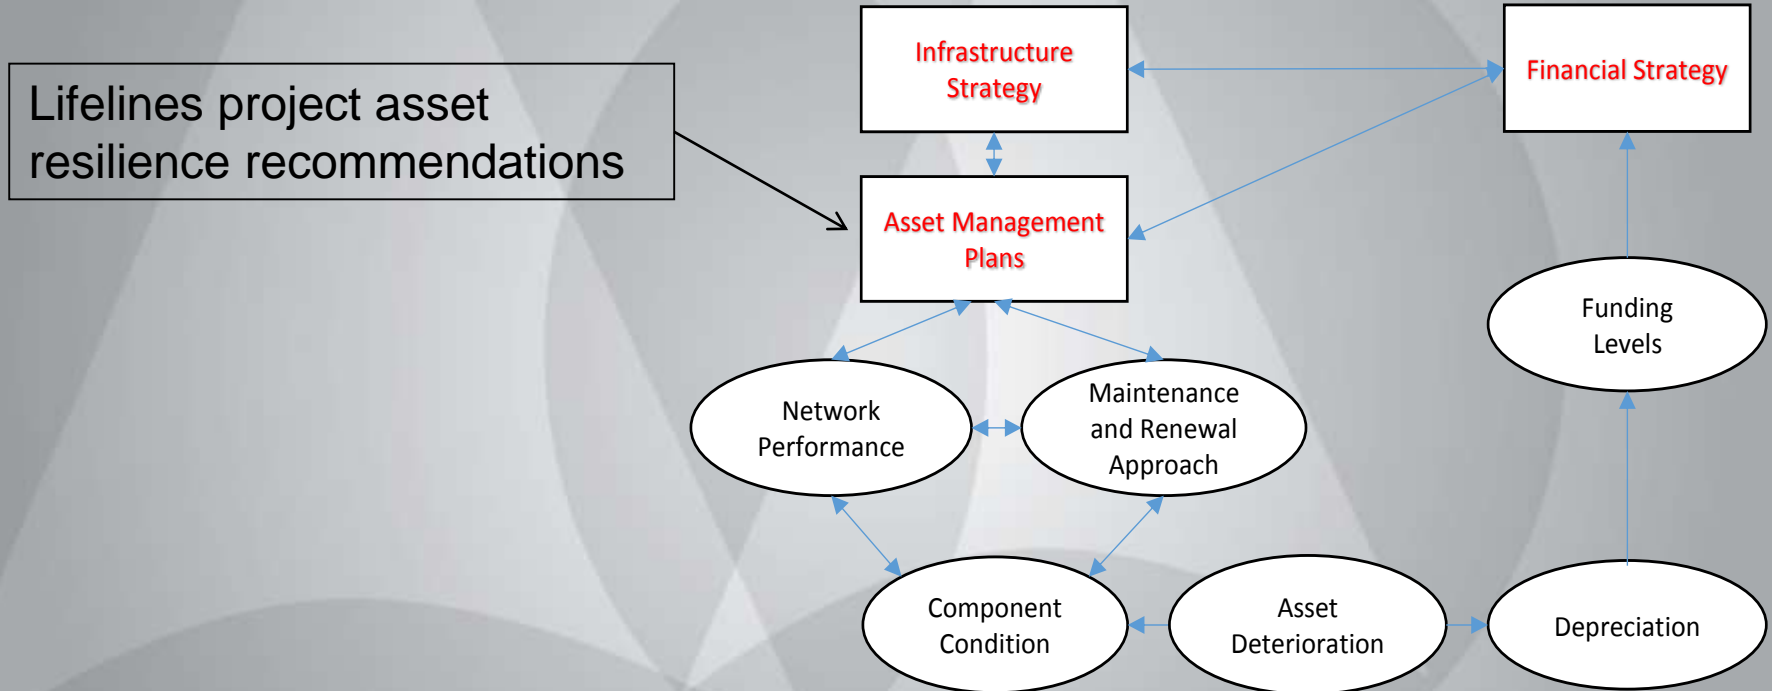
Lifelines project asset resilience recommendations

Infrastructure Strategy

Financial Strategy

Asset Management Plans

Funding Levels

Network Performance

Maintenance and Renewal Approach

Component Condition

Asset Deterioration

Depreciation